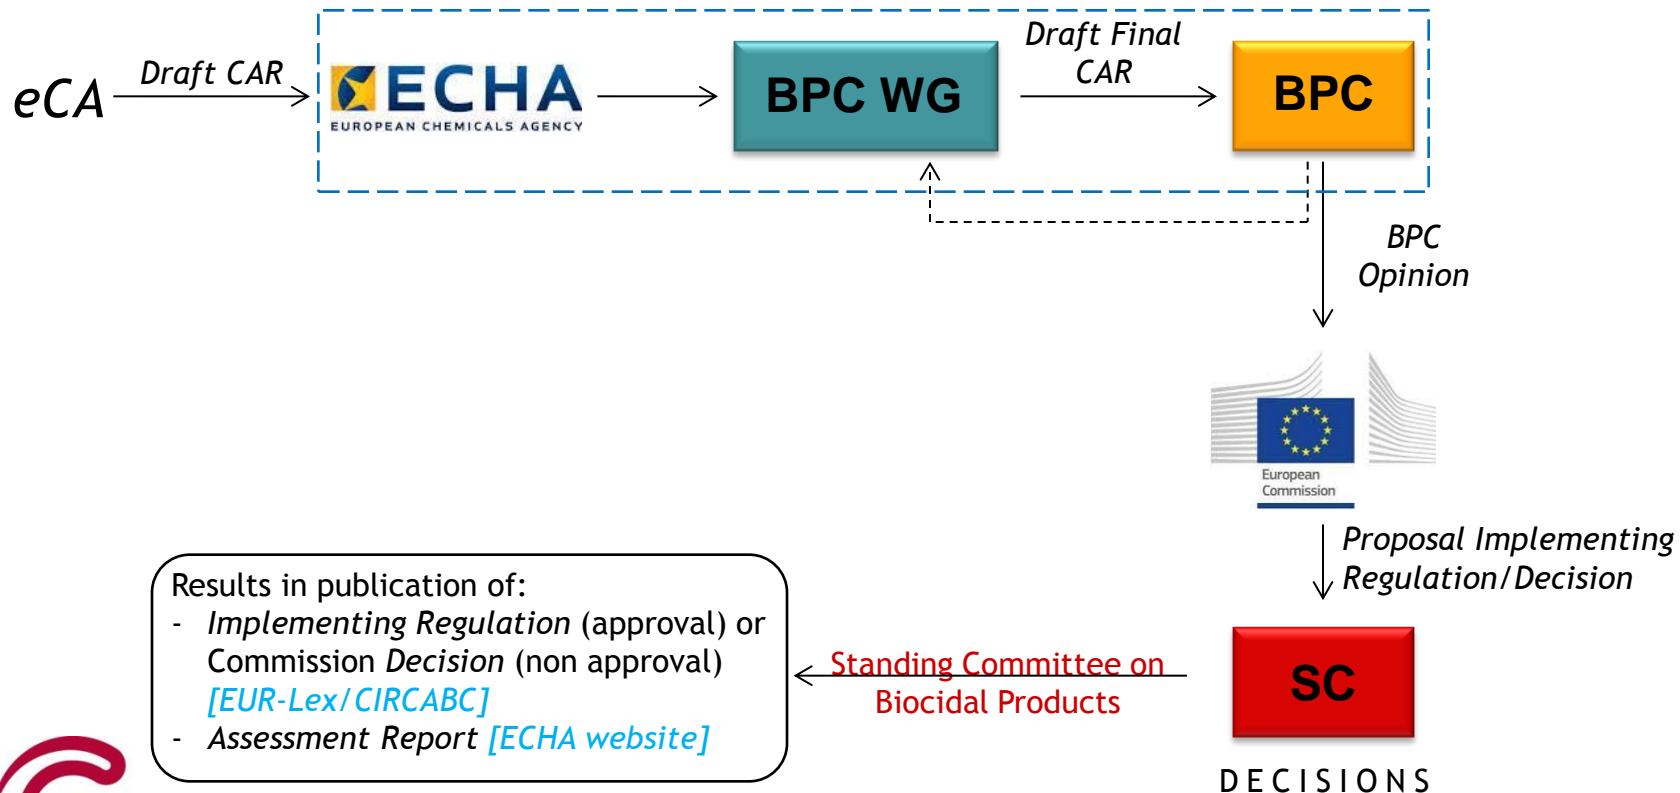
eCA

Draft CAR

ECHA
EUROPEAN CHEMICALS AGENCY

BPC WG

Draft Final CAR

BPC

BPC Opinion

European Commission

Proposal Implementing Regulation/Decision

SC

DECISIONS

Standing Committee on Biocidal Products

Results in publication of:
- *Implementing Regulation* (approval) or Commission *Decision* (non approval) *[EUR-Lex/CIRCABC]*
- *Assessment Report* *[ECHA website]*